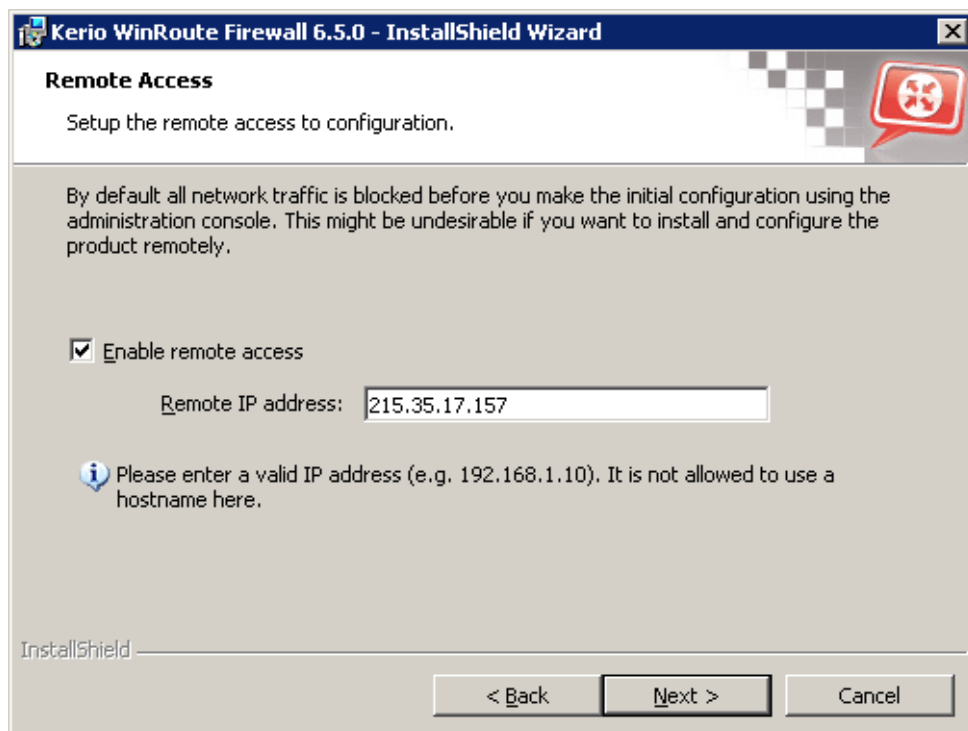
Kerio WinRoute Firewall 6.5.0 - InstallShield Wizard

Remote Access

Setup the remote access to configuration.

By default all network traffic is blocked before you make the initial configuration using the administration console. This might be undesirable if you want to install and configure the product remotely.

Enable remote access

Remote IP address: 215.35.17.157

Please enter a valid IP address (e.g. 192.168.1.10). It is not allowed to use a hostname here.

InstallShield

< Back
Next >
Cancel